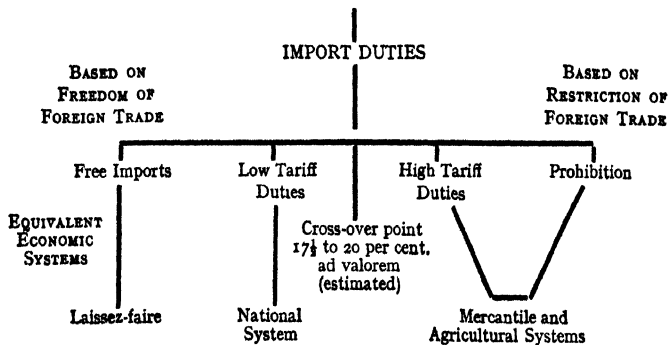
IMPORT DUTIES

BASED ON FREEDOM OF FOREIGN TRADE

BASED ON RESTRICTION OF FOREIGN TRADE

Free Imports

Low Tariff Duties

Cross-over point $17\frac{1}{2}$ to 20 per cent. ad valorem (estimated)

High Tariff Duties

Prohibition

EQUIVALENT ECONOMIC SYSTEMS

Laissez-faire

National System

Mercantile and Agricultural Systems